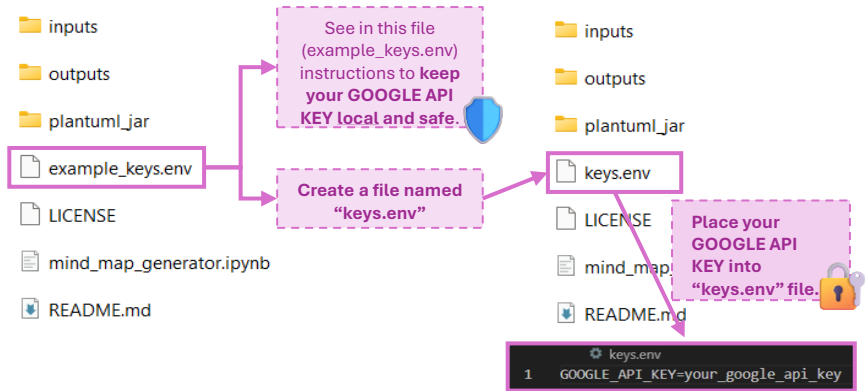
inputs

outputs

plantuml_jar

example_keys.env

LICENSE

mind_map_generator.ipynb

README.md

See in this file (example_keys.env) instructions to **keep your GOOGLE API KEY local and safe.**

Create a file named "keys.env"

inputs

outputs

plantuml_jar

keys.env

LICENSE

mind_map

README.md

Place your GOOGLE API KEY into "keys.env" file.

keys.env

1 GOOGLE_API_KEY=your_google_api_key